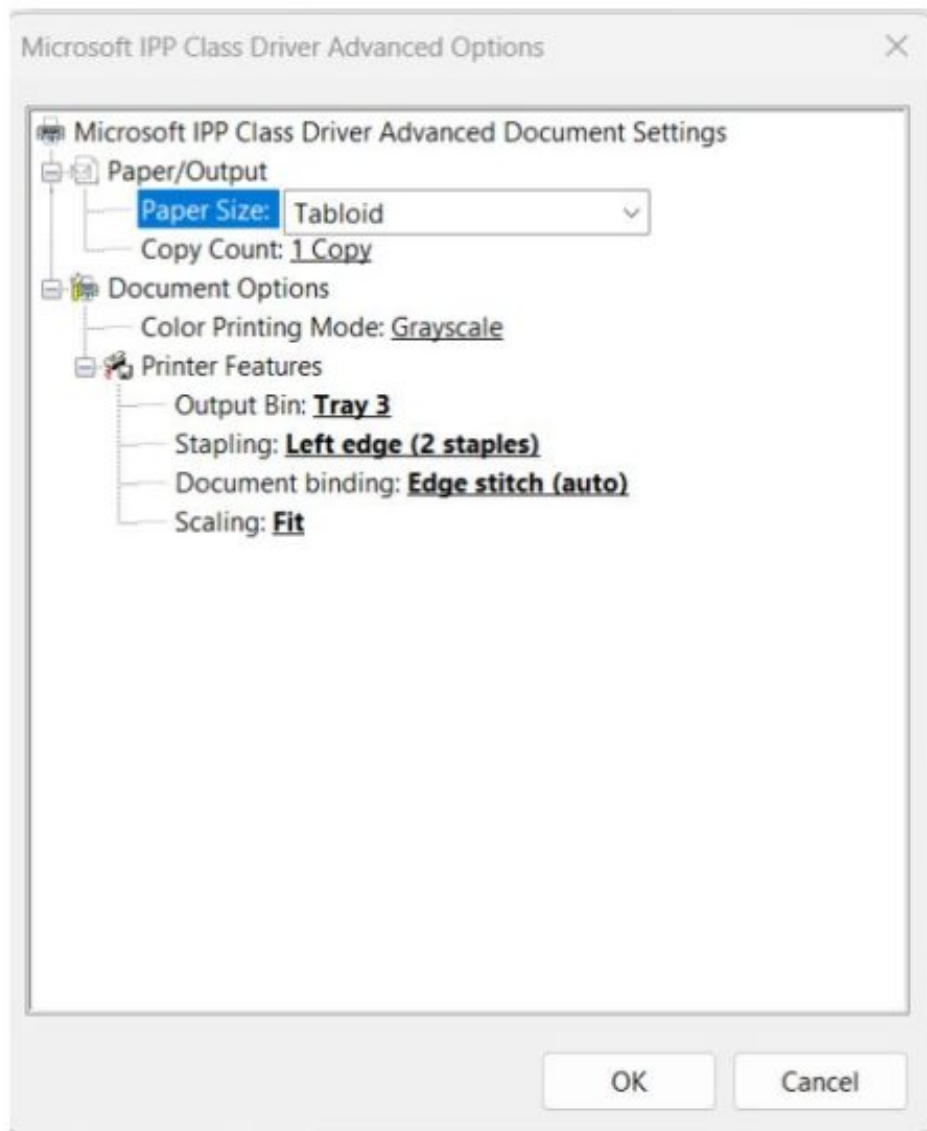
Microsoft IPP Class Driver Advanced Options

Microsoft IPP Class Driver Advanced Document Settings
Paper/Output
Paper Size: Tabloid
Copy Count: 1 Copy
Document Options
Color Printing Mode: Grayscale
Printer Features
Output Bin: **Tray 3**
Stapling: **Left edge (2 staples)**
Document binding: **Edge stitch (auto)**
Scaling: **Fit**

OK
Cancel